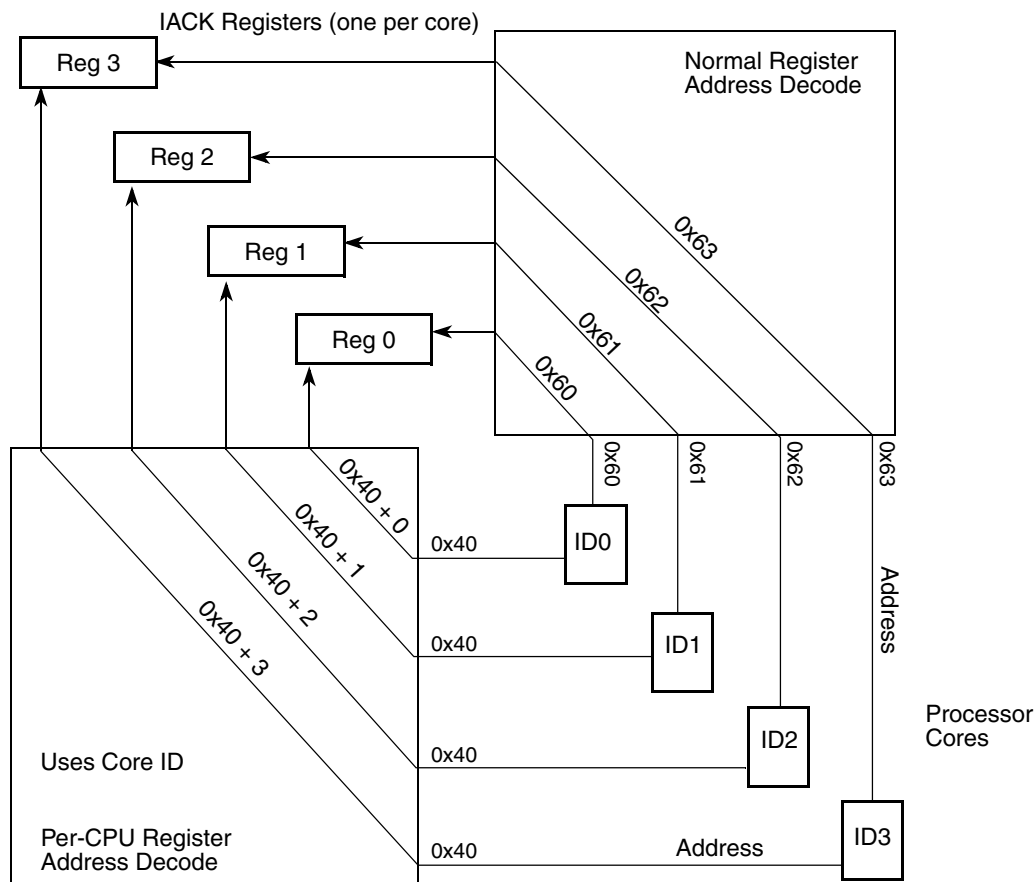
IACK Registers (one per core)

Reg 3

Reg 2

Reg 1

Reg 0

Normal Register Address Decode

0x63

0x62

0x61

0x60

0x60

0x61

0x62

0x63

0x40 + 0

0x40 + 1

0x40 + 2

0x40 + 3

0x40

ID0

0x40

ID1

0x40

ID2

0x40

Address

ID3

Address

Processor Cores

Uses Core ID

Per-CPU Register Address Decode